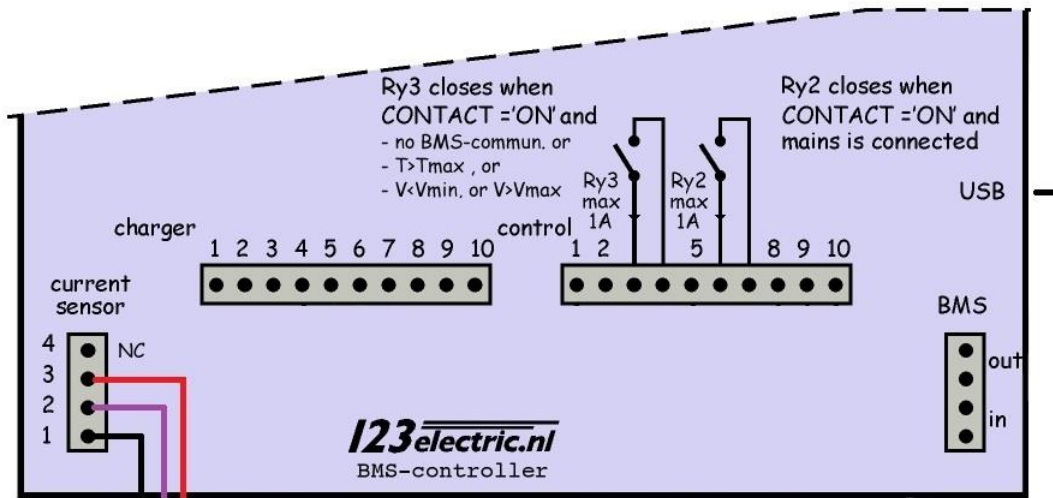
Ry3 closes when
CONTACT ='ON' and
- no BMS-commun. or
- T>Tmax , or
- V<Vmin. or V>Vmax

Ry2 closes when
CONTACT ='ON' and
mains is connected

USB

charger
1 2 3 4 5 6 7 8 9 10

control
1 2

Ry3
max
1A

Ry2
max
1A

5

8 9 10

current
sensor

4 NC
3
2
1

BMS
out
in

123electric.nl
BMS-controller